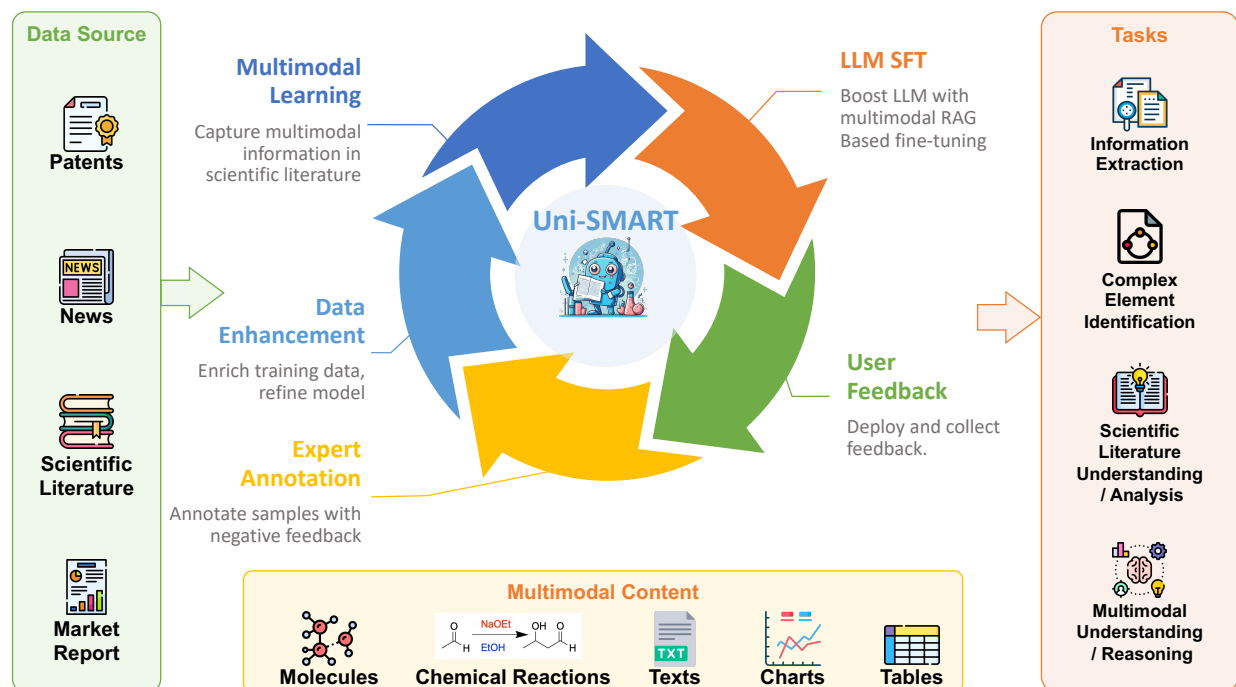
Data Source

Patents

NEWS

News

Scientific Literature

Market Report

Multimodal Learning

Capture multimodal information in scientific literature

LLM SFT

Boost LLM with multimodal RAG Based fine-tuning

Uni-SMART

Data Enhancement

Enrich training data, refine model

User Feedback

Deploy and collect feedback.

Expert Annotation

Annotate samples with negative feedback

Tasks

Information Extraction

Complex Element Identification

Scientific Literature Understanding / Analysis

Multimodal Understanding / Reasoning

Multimodal Content

Molecules

NaOEt

EtOH

OH

O

H

Chemical Reactions

TXT

Texts

Charts

Tables